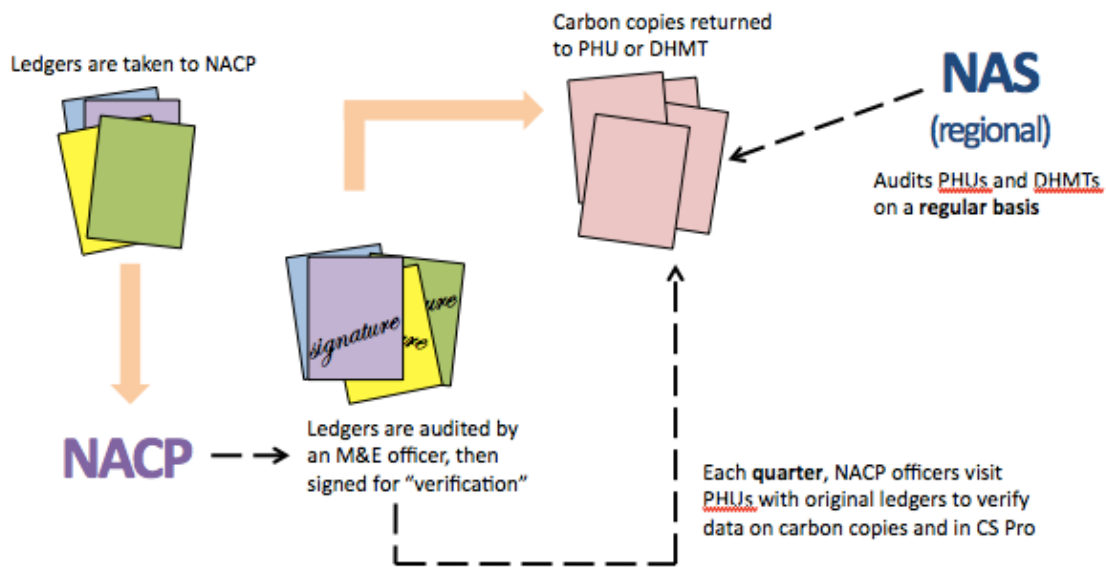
Ledgers are taken to NACP

Carbon copies returned to PHU or DHMT

NAS (regional)

Audits PHUs and DHMTs on a **regular basis**

signature

ature

ature

NACP

Ledgers are audited by an M&E officer, then signed for "verification"

Each **quarter**, NACP officers visit PHUs with original ledgers to verify data on carbon copies and in CS Pro